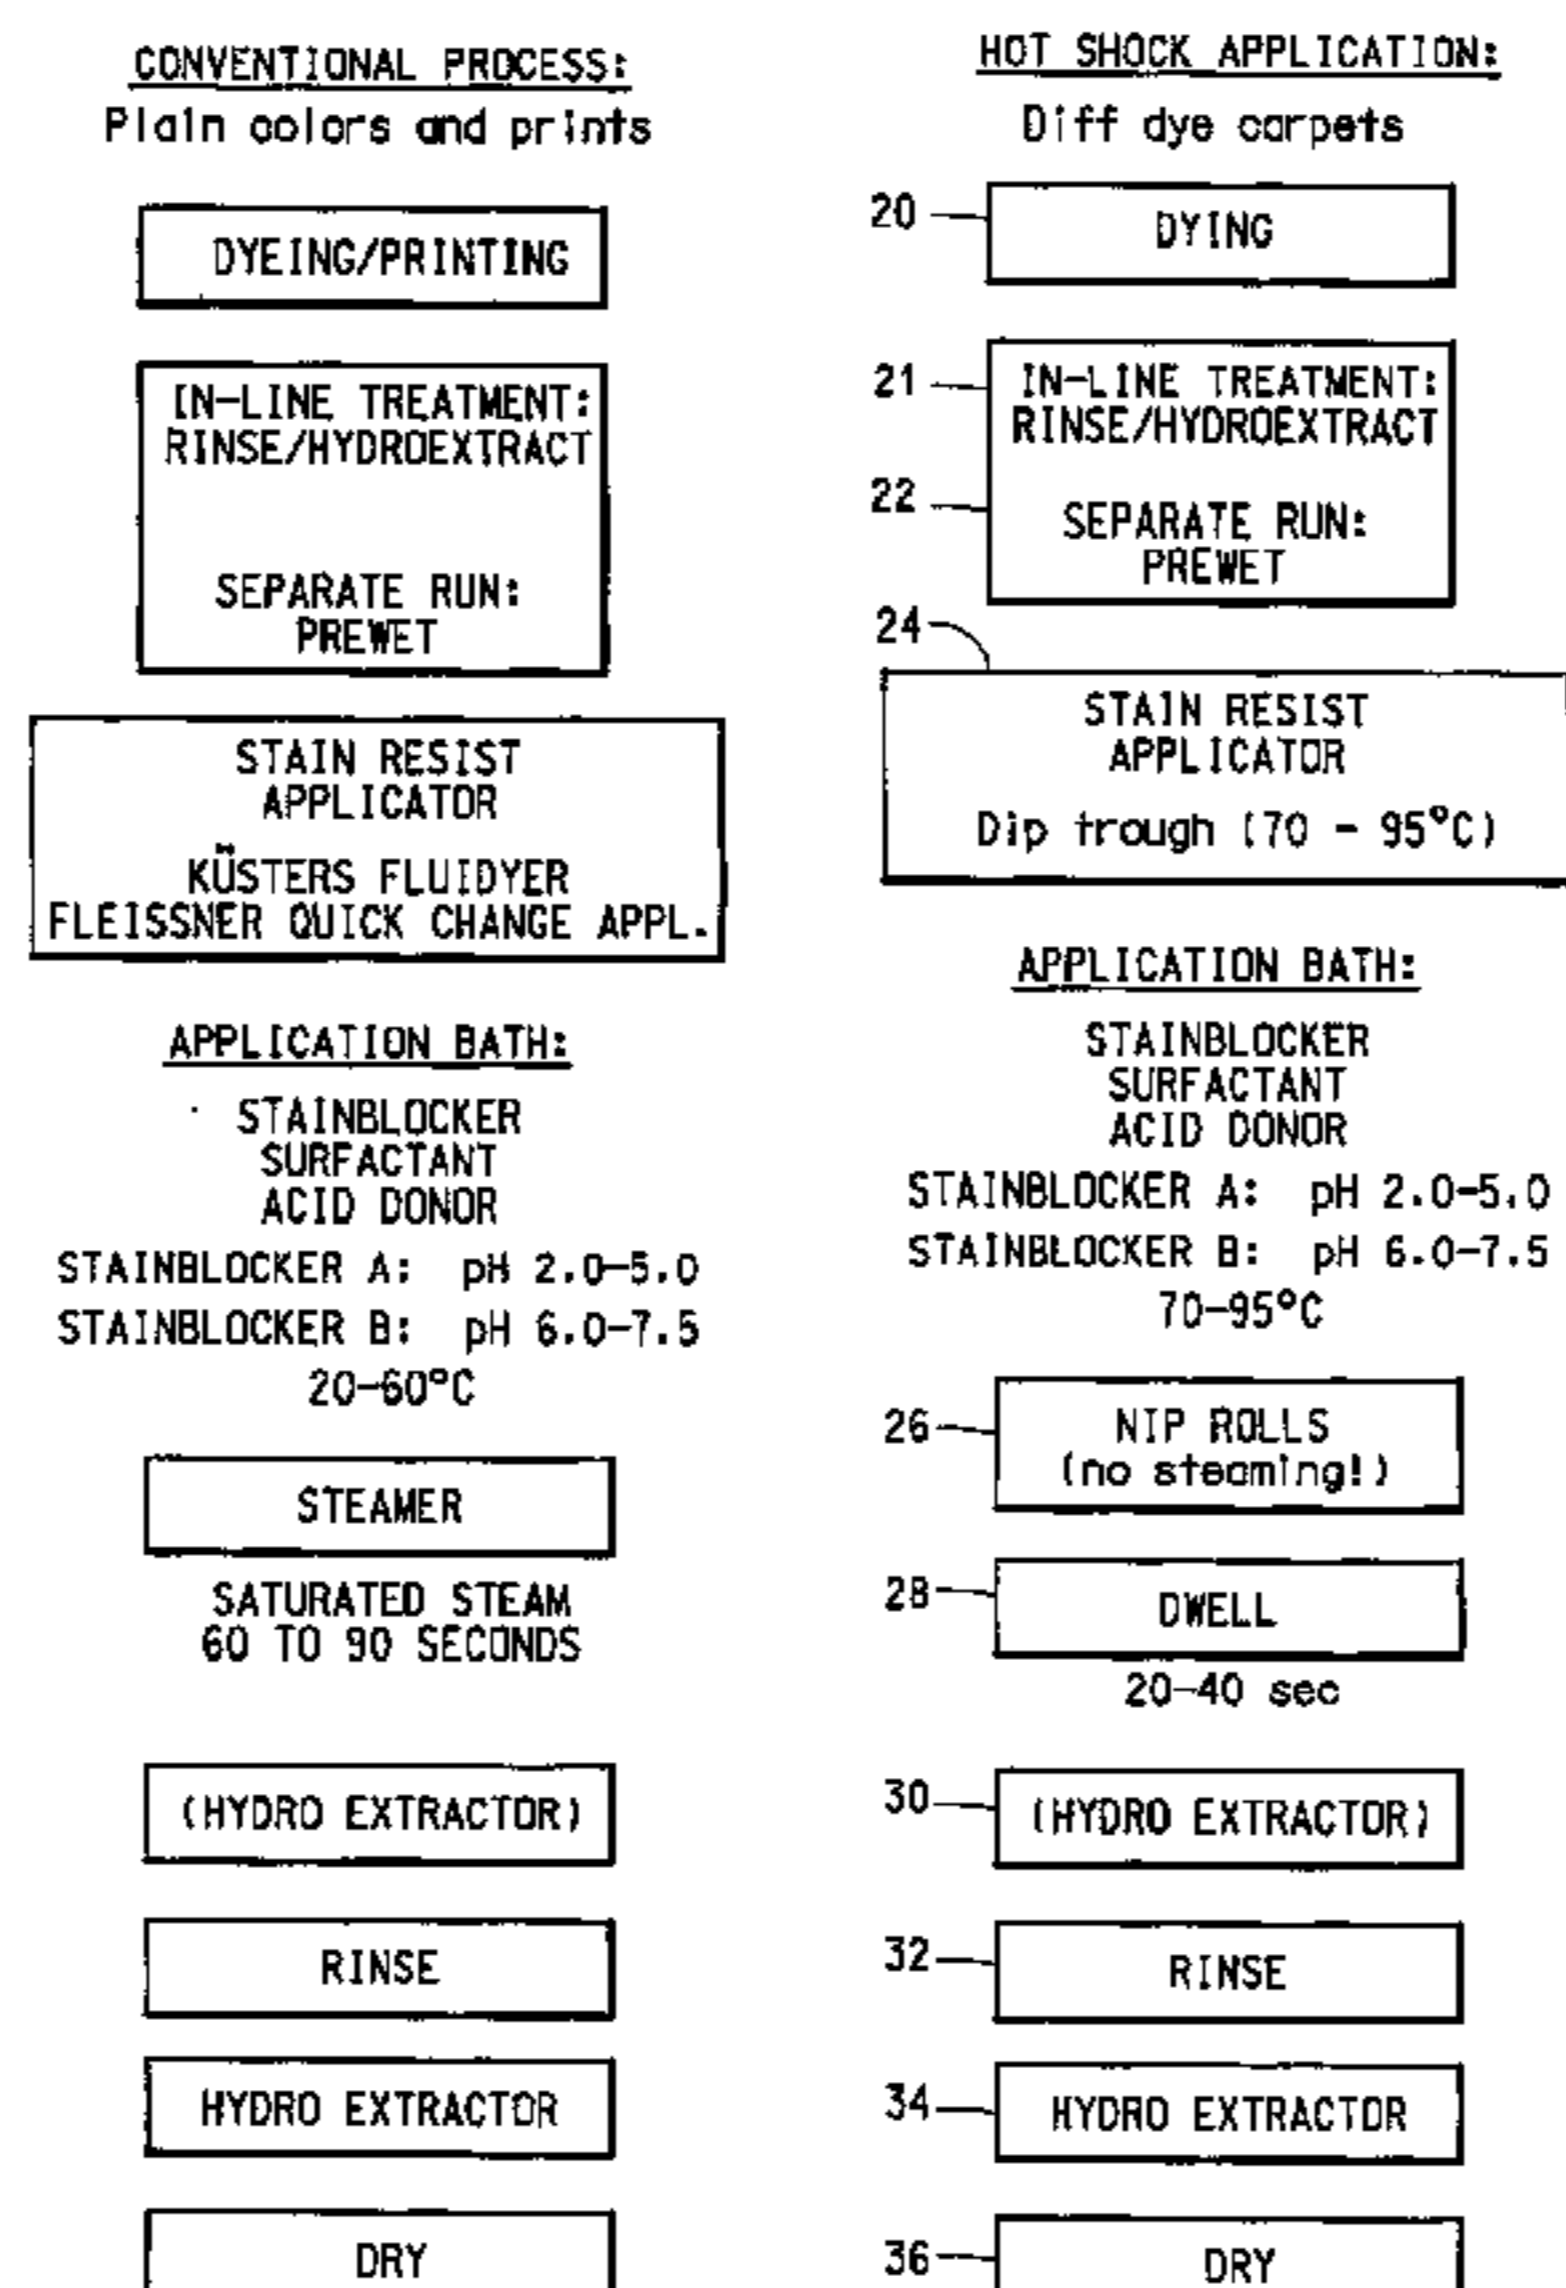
CONVENTIONAL PROCESS:
Plain colors and prints

DYEING/PRINTING

IN-LINE TREATMENT:
RINSE/HYDROEXTRACT

SEPARATE RUN:
PREWET

STAIN RESIST
APPLICATOR

KÜSTERS FLUIDYER
FLEISSNER QUICK CHANGE APPL.

APPLICATION BATH:

STAINBLOCKER
SURFACTANT
ACID DONOR

STAINBLOCKER A: pH 2.0–5.0
STAINBLOCKER B: pH 6.0–7.5
20–60°C

STEAMER

SATURATED STEAM
60 TO 90 SECONDS

(HYDRO EXTRACTOR)

RINSE

HYDRO EXTRACTOR

DRY

HOT SHOCK APPLICATION:
Diff dye carpets

20 DYING

21 IN-LINE TREATMENT:
RINSE/HYDROEXTRACT

22 SEPARATE RUN:
PREWET

24 STAIN RESIST
APPLICATOR

Dip trough (70 – 95°C)

APPLICATION BATH:

STAINBLOCKER
SURFACTANT
ACID DONOR

STAINBLOCKER A: pH 2.0–5.0
STAINBLOCKER B: pH 6.0–7.5
70–95°C

26 NIP ROLLS
(no steaming!)

28 DWELL

20–40 sec

30 (HYDRO EXTRACTOR)

32 RINSE

34 HYDRO EXTRACTOR

36 DRY